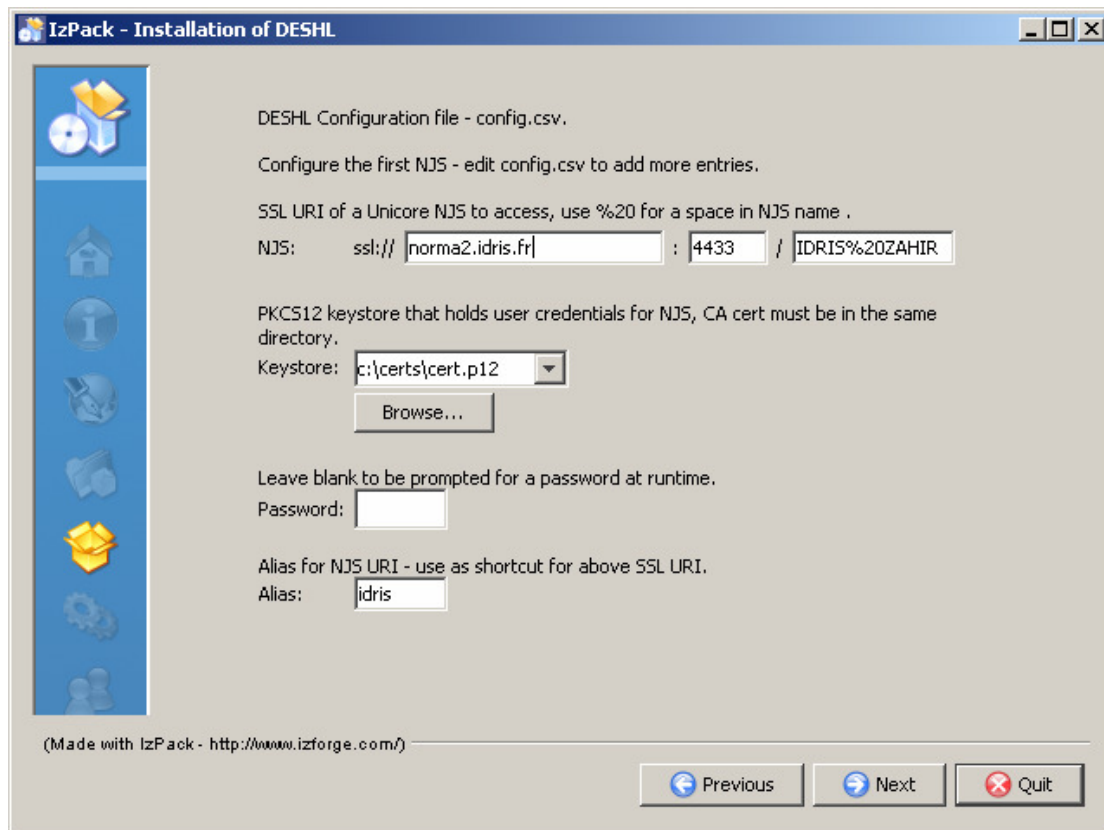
IzPack - Installation of DESHL

DESHL Configuration file - config.csv.

Configure the first NJS - edit config.csv to add more entries.

SSL URI of a Unicore NJS to access, use %20 for a space in NJS name .

NJS: ssl:// norma2.idris.fr : 4433 / IDRIS%20ZAHIR

PKCS12 keystore that holds user credentials for NJS, CA cert must be in the same directory.

Keystore: c:\certs\cert.p12

Browse...

Leave blank to be prompted for a password at runtime.

Password:

Alias for NJS URI - use as shortcut for above SSL URI.

Alias: idris

(Made with IzPack - http://www.izforge.com/)

Previous Next Quit